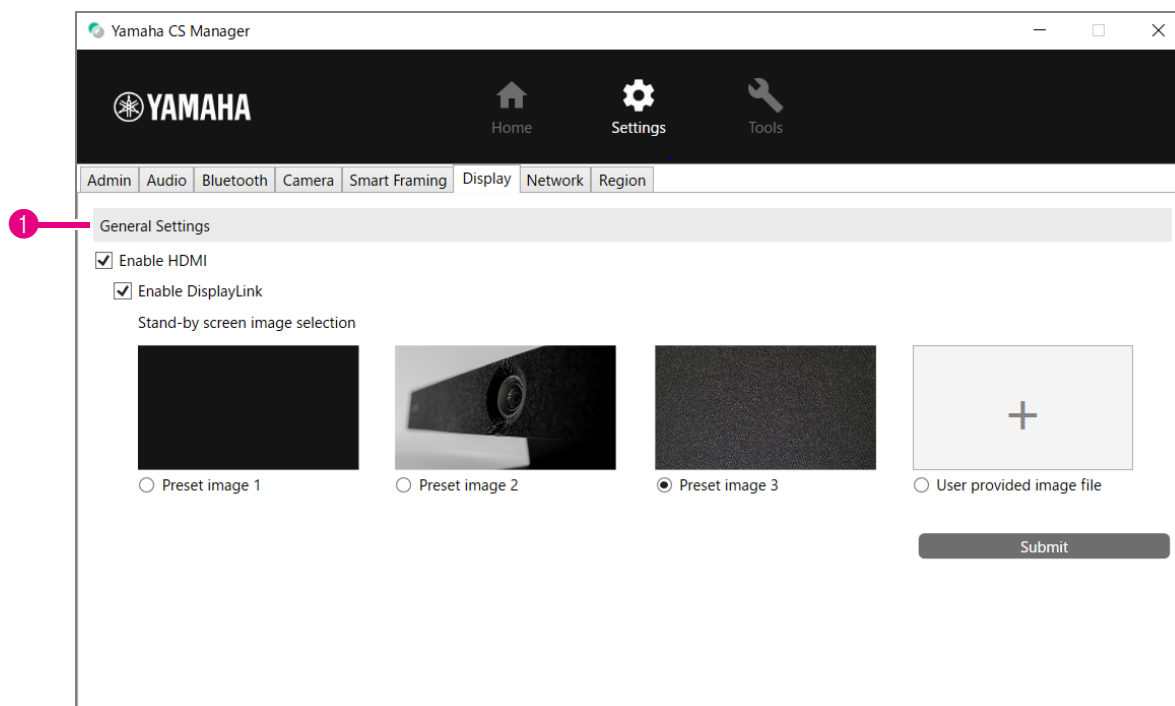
Yamaha CS Manager

YAMAHA

Home
Settings
Tools

Admin | Audio | Bluetooth | Camera | Smart Framing | Display | Network | Region

1

General Settings

Enable HDMI

Enable DisplayLink

Stand-by screen image selection

+

Preset image 1
Preset image 2
Preset image 3
User provided image file

Submit